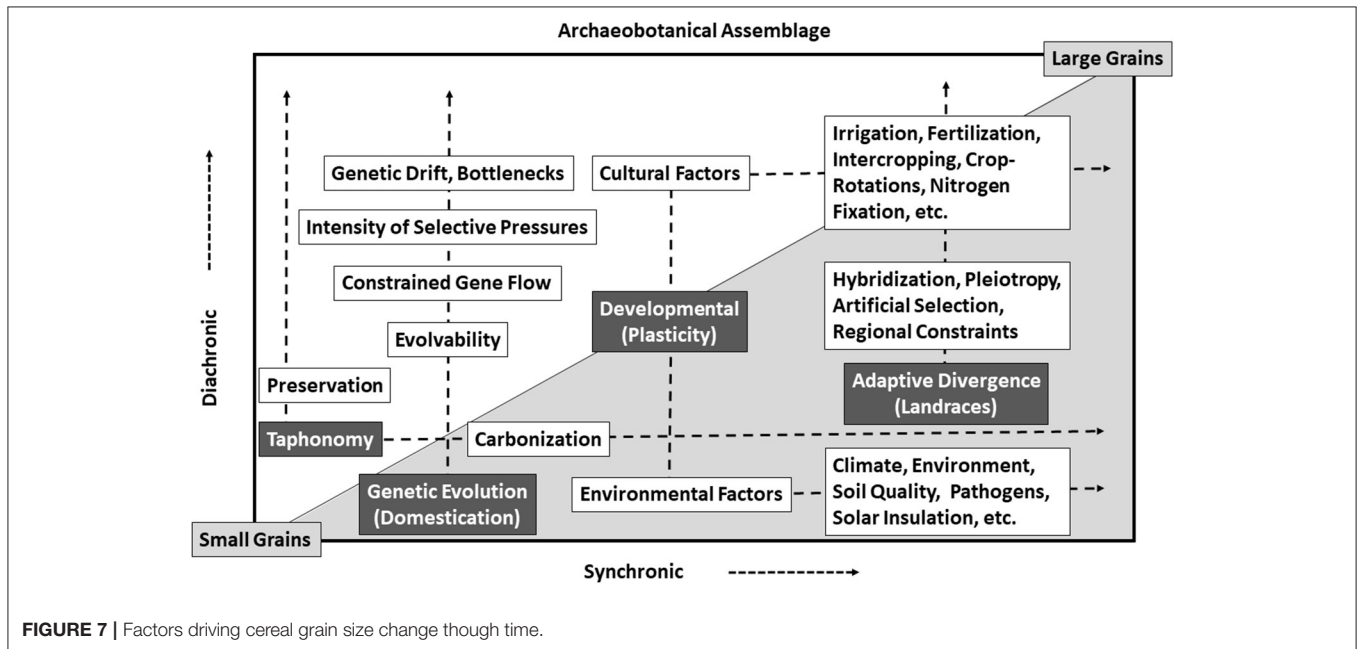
Archaeobotanical Assemblage

Large Grains

Diachronic

Genetic Drift, Bottlenecks

Intensity of Selective Pressures

Constrained Gene Flow

Evolvability

Preservation

Taphonomy

Cultural Factors

Developmental (Plasticity)

Irrigation, Fertilization, Intercropping, Crop-Rotations, Nitrogen Fixation, etc.

Hybridization, Pleiotropy, Artificial Selection, Regional Constraints

Adaptive Divergence (Landraces)

Carbonization

Genetic Evolution (Domestication)

Environmental Factors

Climate, Environment, Soil Quality, Pathogens, Solar Insulation, etc.

Small Grains

Synchronic

FIGURE 7 | Factors driving cereal grain size change though time.